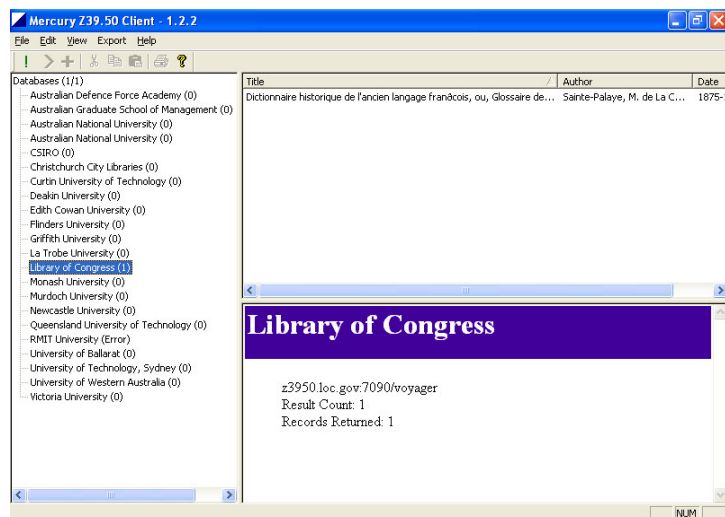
Mercury Z39.50 Client - 1.2.2

File Edit View Export Help

Databases (1/1)
Australian Defence Force Academy (0)
Australian Graduate School of Management (0)
Australian National University (0)
Australian National University (0)
CSIRO (0)
Christchurch City Libraries (0)
Curtin University of Technology (0)
Deakin University (0)
Edith Cowan University (0)
Flinders University (0)
Griffith University (0)
La Trobe University (0)
Library of Congress (1)
Monash University (0)
Murdoch University (0)
Newcastle University (0)
Queensland University of Technology (0)
RMIT University (Error)
University of Ballarat (0)
University of Technology, Sydney (0)
University of Western Australia (0)
Victoria University (0)

| Title | Author | Date |
|---|---|---|
| Dictionnaire historique de l'ancien langage franåcois, ou, Glossaire de... | Sainte-Palaye, M. de La C... | 1875- |

Library of Congress

z3950.loc.gov:7090/voyager
Result Count: 1
Records Returned: 1

NUM